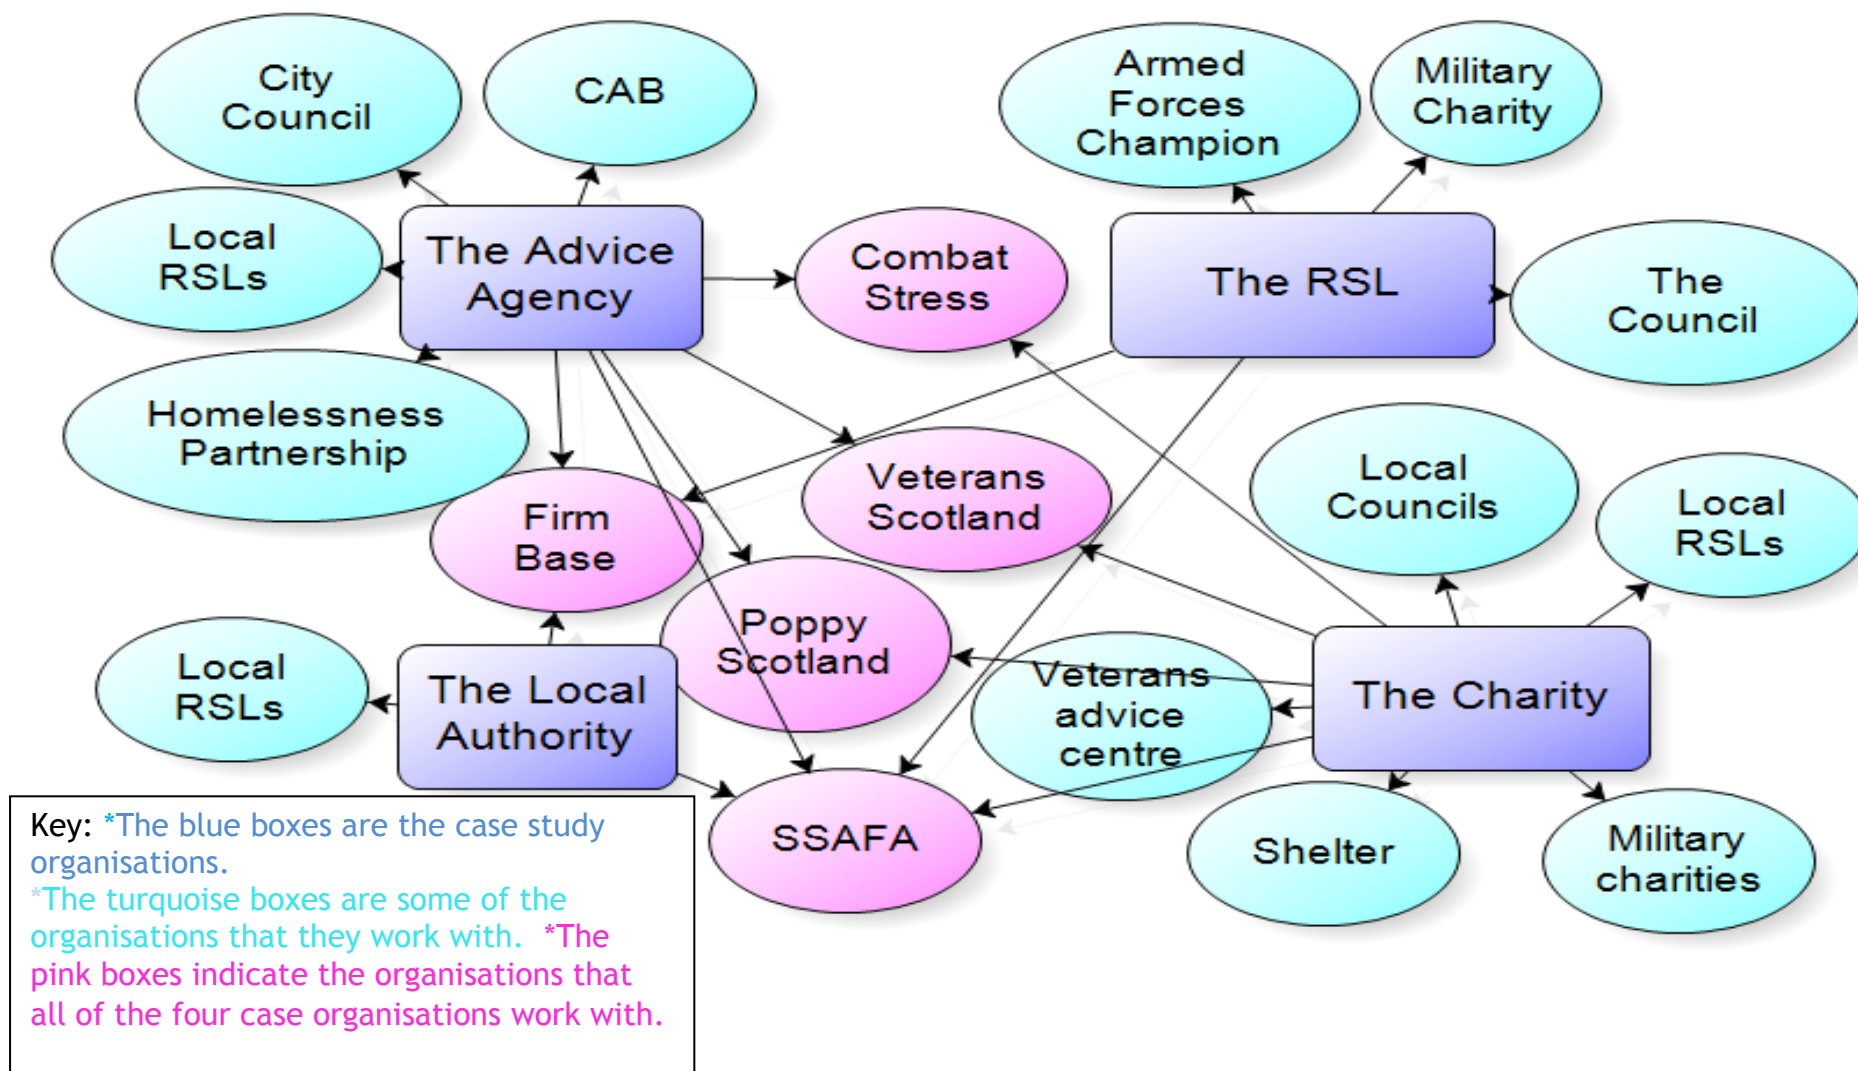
City Council

CAB

Armed Forces Champion

Military Charity

Local RSLs

The Advice Agency

Combat Stress

The RSL

The Council

Homelessness Partnership

Firm Base

Veterans Scotland

Local Councils

Local RSLs

Poppy Scotland

Local RSLs

The Local Authority

Veterans advice centre

The Charity

SSAFA

Shelter

Military charities

Key: *The blue boxes are the case study organisations.
*The turquoise boxes are some of the organisations that they work with. *The pink boxes indicate the organisations that all of the four case organisations work with.